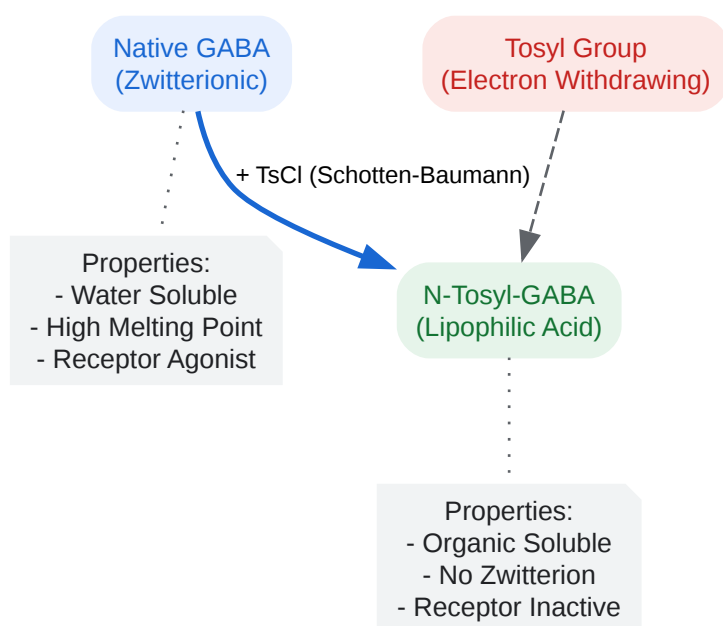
Native GABA
(Zwitterionic)

Tosyl Group
(Electron Withdrawing)

+ TsCl (Schotten-Baumann)

Properties:
- Water Soluble
- High Melting Point
- Receptor Agonist

N-Tosyl-GABA
(Lipophilic Acid)

Properties:
- Organic Soluble
- No Zwitterion
- Receptor Inactive